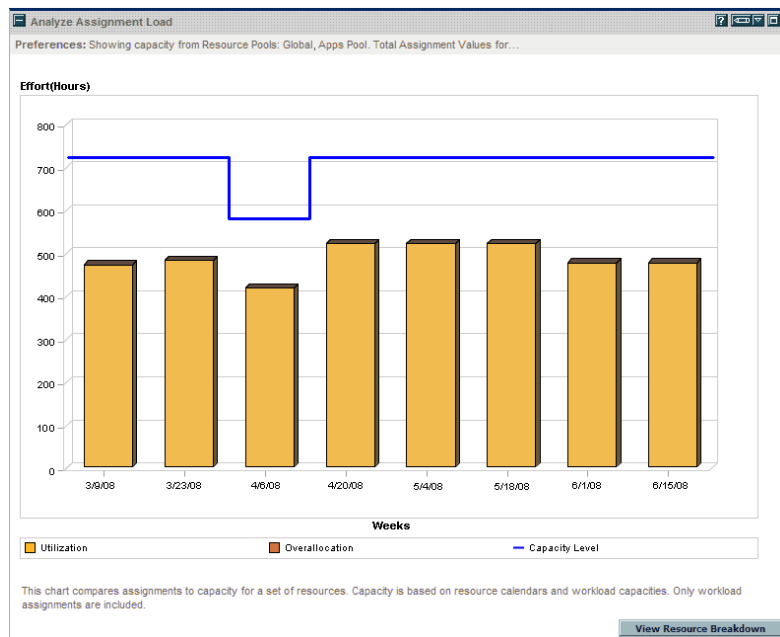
Analyze Assignment Load

Preferences: Showing capacity from Resource Pools: Global, Apps Pool. Total Assignment Values for...

Effort(Hours)

800
700
600
500
400
300
200
100
0

3/9/08 3/23/08 4/6/08 4/20/08 5/4/08 5/18/08 6/1/08 6/15/08

Weeks

Utilization Overallocation Capacity Level

This chart compares assignments to capacity for a set of resources. Capacity is based on resource calendars and workload capacities. Only workload assignments are included.

View Resource Breakdown